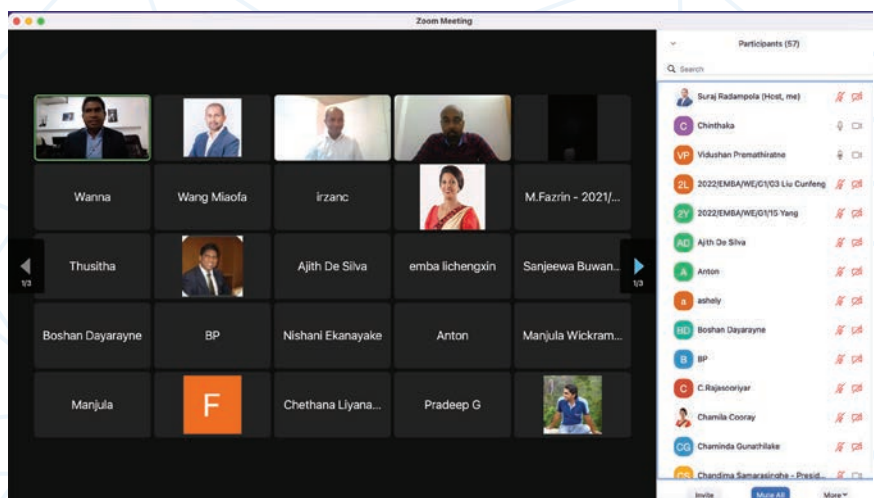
Zoom Meeting

Wanna

Wang Miaofa

irzanc

M.Fazrin - 2021/...

Thusitha

Ajith De Silva

emba lichengxin

Sanjeewa Buwan...

Boshan Dayarayne

BP

Nishani Ekanayake

Anton

Manjula Wickram...

Manjula

F

Chethana Liyana...

Pradeep G

1/3

1/3

Participants (57)

Search

Suraj Radampola (Host, me)

C Chinthaka

VP Vidushan Premathiratne

2L 2022/EMBA/WE/01/03 Liu Cunfeng

2Y 2022/EMBA/WE/01/15 Yang

AD Ajith De Silva

A Anton

a ashely

BD Boshan Dayarayne

B BP

C C.Rajasooriyar

Chamila Cooray

CG Chaminda Gunathilake

CS Chandima Samarasinghe - Presid...

Invite

Mute All

More